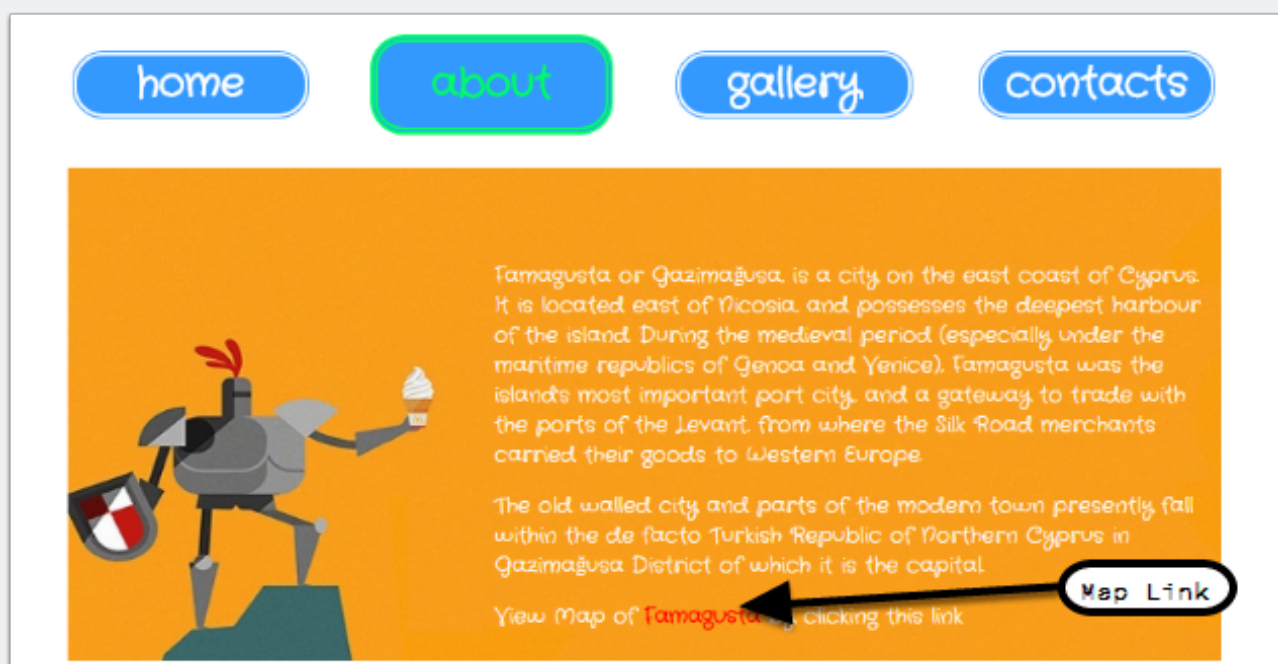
home

about

gallery

contacts

Famagusta or Gazimağusa, is a city on the east coast of Cyprus. It is located east of Nicosia, and possesses the deepest harbour of the island. During the medieval period (especially under the maritime republics of Genoa and Venice), Famagusta was the island's most important port city, and a gateway to trade with the ports of the Levant, from where the Silk Road merchants carried their goods to Western Europe.

The old walled city and parts of the modern town presently fall within the de facto Turkish Republic of Northern Cyprus in Gazimağusa District of which it is the capital.

View Map of Famagusta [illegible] clicking this link

Map Link